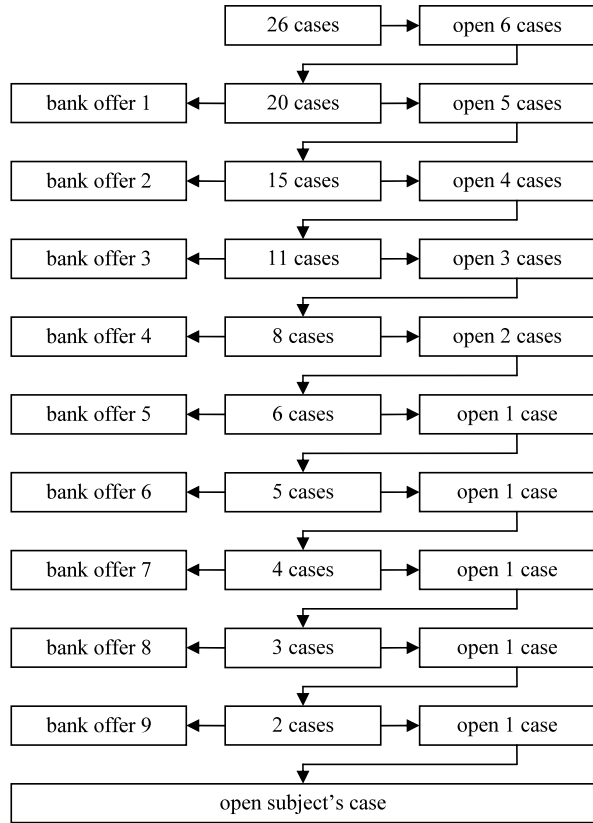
26 cases
open 6 cases

bank offer 1
20 cases
open 5 cases

bank offer 2
15 cases
open 4 cases

bank offer 3
11 cases
open 3 cases

bank offer 4
8 cases
open 2 cases

bank offer 5
6 cases
open 1 case

bank offer 6
5 cases
open 1 case

bank offer 7
4 cases
open 1 case

bank offer 8
3 cases
open 1 case

bank offer 9
2 cases
open 1 case

open subject's case